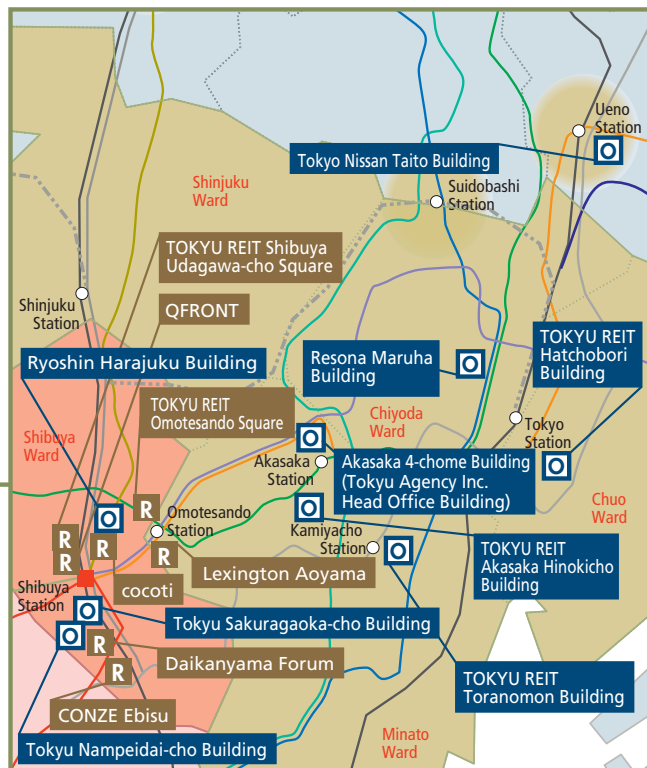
Ueno Station
Tokyo Nissan Taito Building
Shinjuku Ward
Suidobashi Station
TOKYU REIT Shibuya Udagawa-cho Square
Shinjuku Station
QFRONT
Ryoshin Harajuku Building
Resona Maruha Building
TOKYU REIT Hatchobori Building
TOKYU REIT Omotesando Square
Chiyoda Ward
Tokyo Station
Shibuya Ward
Akasaka Station
Akasaka 4-chome Building (Tokyu Agency Inc. Head Office Building)
Chuo Ward
Omotesando Station
Kamiyacho Station
TOKYU REIT Akasaka Hinokicho Building
Lexington Aoyama
Shibuya Station
cocoti
Tokyu Sakuragaoka-cho Building
Daikanyama Forum
TOKYU REIT Toranomon Building
CONZE Ebisu
Minato Ward
Tokyu Nampeidai-cho Building